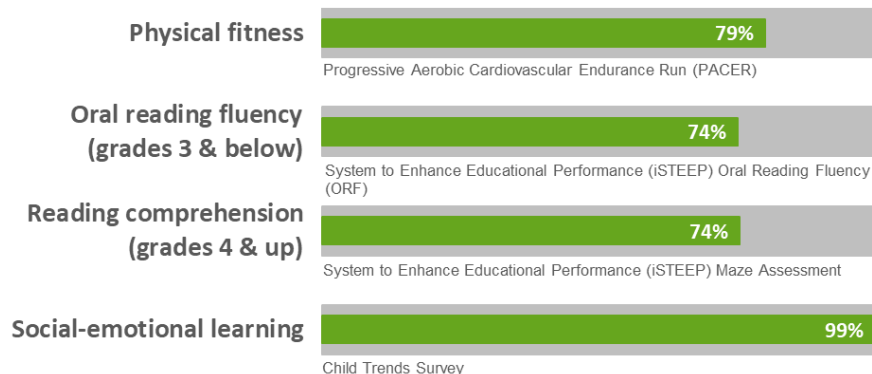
Physical fitness
79%
Progressive Aerobic Cardiovascular Endurance Run (PACER)

Oral reading fluency (grades 3 & below)
74%
System to Enhance Educational Performance (iSTEEP) Oral Reading Fluency (ORF)

Reading comprehension (grades 4 & up)
74%
System to Enhance Educational Performance (iSTEEP) Maze Assessment

Social-emotional learning
99%
Child Trends Survey